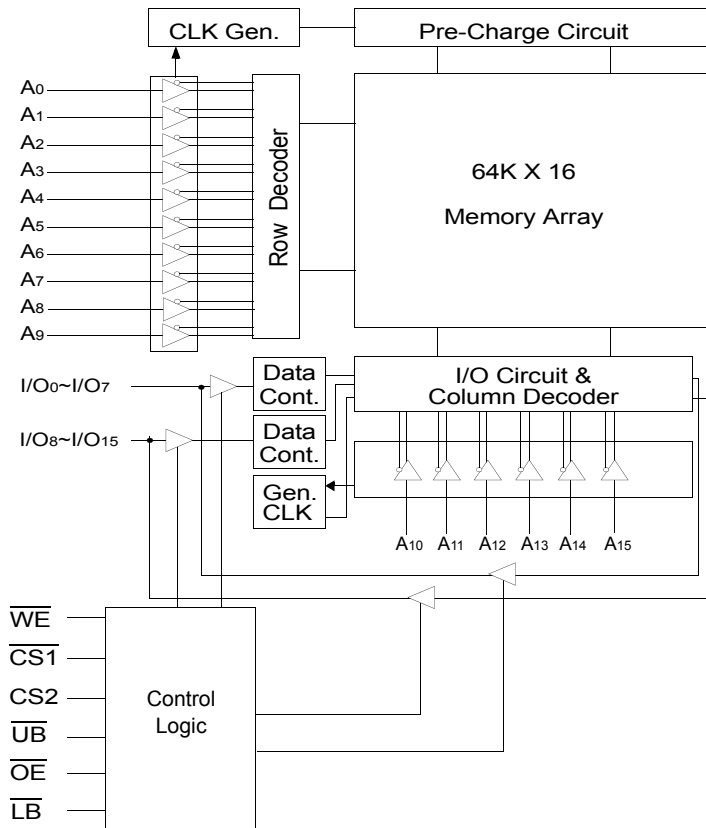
CLK Gen.
Pre-Charge Circuit
$A_0$
$A_1$
$A_2$
$A_3$
$A_4$
$A_5$
$A_6$
$A_7$
$A_8$
$A_9$
Row Decoder
64K X 16
Memory Array
$I/O_0$~$I/O_7$
Data Cont.
I/O Circuit & Column Decoder
$I/O_8$~$I/O_{15}$
Data Cont.
Gen. CLK
$A_{10}$ $A_{11}$ $A_{12}$ $A_{13}$ $A_{14}$ $A_{15}$
$\overline{WE}$
$\overline{CS1}$
CS2
$\overline{UB}$
$\overline{OE}$
$\overline{LB}$
Control Logic